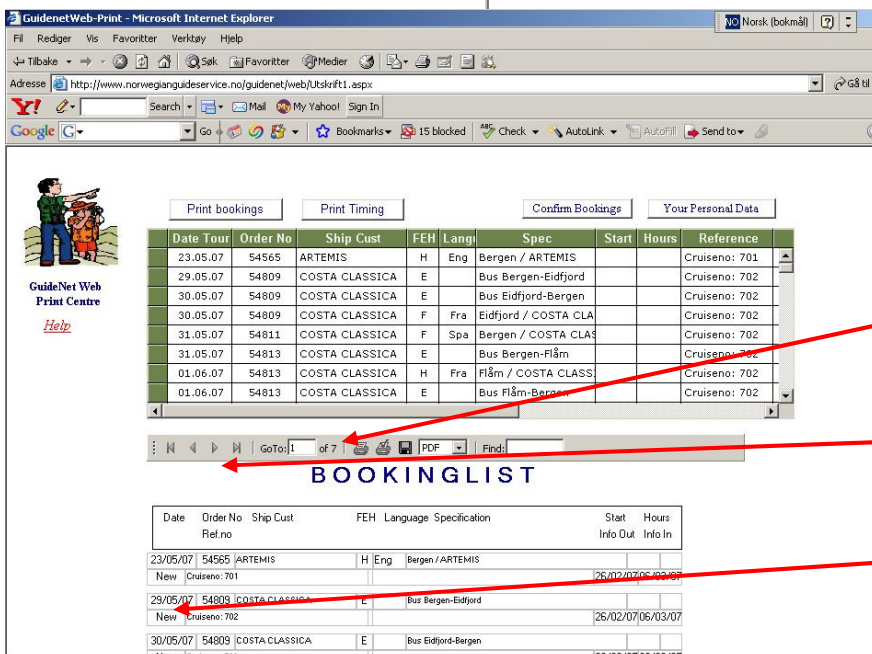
GuidenetWeb-Print - Microsoft Internet Explorer
NO Norsk (bokmål)
Fil Rediger Vis Favoritter Verktøy Hjelp
Tilbake Søk Favoritter Medier
Adresse http://www.norwegianguideservice.no/guidenet/web/Utskrift1.aspx
Gå til
Search Mail My Yahoo! Sign In
Google Go Bookmarks 15 blocked Check AutoLink AutoFill Send to

GuideNet Web Print Centre

Help

Print bookings Print Timing Confirm Bookings Your Personal Data

| Date Tour | Order No | Ship Cust | FEH | Langu | Spec | Start | Hours | Reference |
|---|---|---|---|---|---|---|---|---|
| 23.05.07 | 54565 | ARTEMIS | H | Eng | Bergen / ARTEMIS | | | Cruiseno: 701 |
| 29.05.07 | 54809 | COSTA CLASSICA | E | | Bus Bergen-Eidfjord | | | Cruiseno: 702 |
| 30.05.07 | 54809 | COSTA CLASSICA | E | | Bus Eidfjord-Bergen | | | Cruiseno: 702 |
| 30.05.07 | 54809 | COSTA CLASSICA | F | Fra | Eidfjord / COSTA CLA | | | Cruiseno: 702 |
| 31.05.07 | 54811 | COSTA CLASSICA | F | Spa | Bergen / COSTA CLAS | | | Cruiseno: 702 |
| 31.05.07 | 54813 | COSTA CLASSICA | E | | Bus Bergen-Flåm | | | Cruiseno: 702 |
| 01.06.07 | 54813 | COSTA CLASSICA | H | Fra | Flåm / COSTA CLASS | | | Cruiseno: 702 |
| 01.06.07 | 54813 | COSTA CLASSICA | E | | Bus Flåm-Bergen | | | Cruiseno: 702 |

GoTo: 1 of 7 PDF Find:

BOOKINGLIST

| Date | Order No Ref.no | Ship Cust | FEH | Language | Specification | Start Info Out | Hours Info In |
|---|---|---|---|---|---|---|---|
| 23/05/07 | 54565 | ARTEMIS | H | Eng | Bergen / ARTEMIS | | |
| New | Cruiseno: 701 | | | | | 26/02/07 | 06/03/07 |
| 29/05/07 | 54809 | COSTA CLASSICA | E | | Bus Bergen-Eidfjord | | |
| New | Cruiseno: 702 | | | | | 26/02/07 | 06/03/07 |
| 30/05/07 | 54809 | COSTA CLASSICA | E | | Bus Eidfjord-Bergen | | |